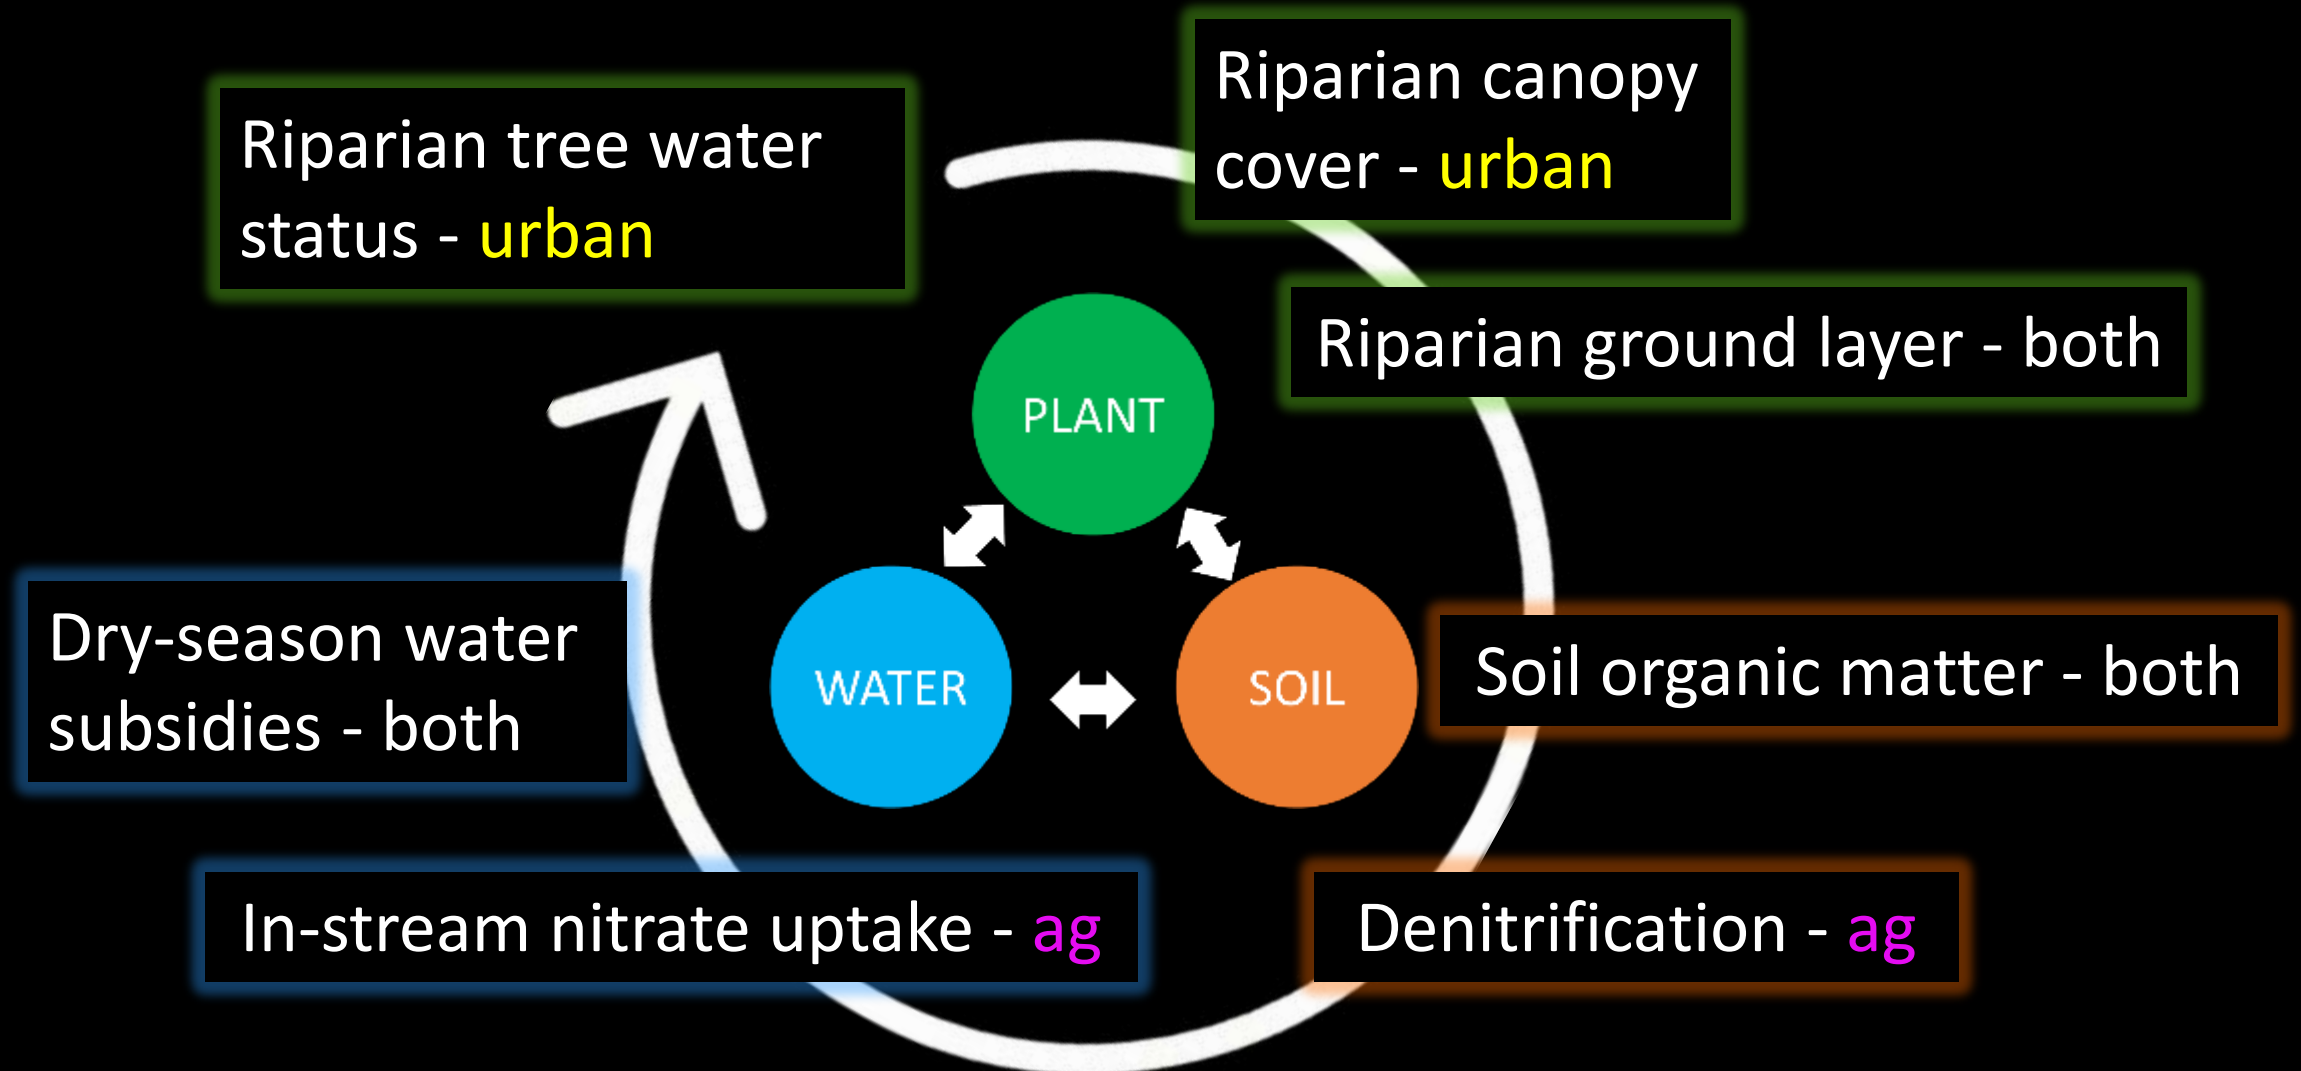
Riparian tree water status - urban

Riparian canopy cover - urban

Riparian ground layer - both

PLANT

WATER

SOIL

Dry-season water subsidies - both

Soil organic matter - both

In-stream nitrate uptake - ag

Denitrification - ag